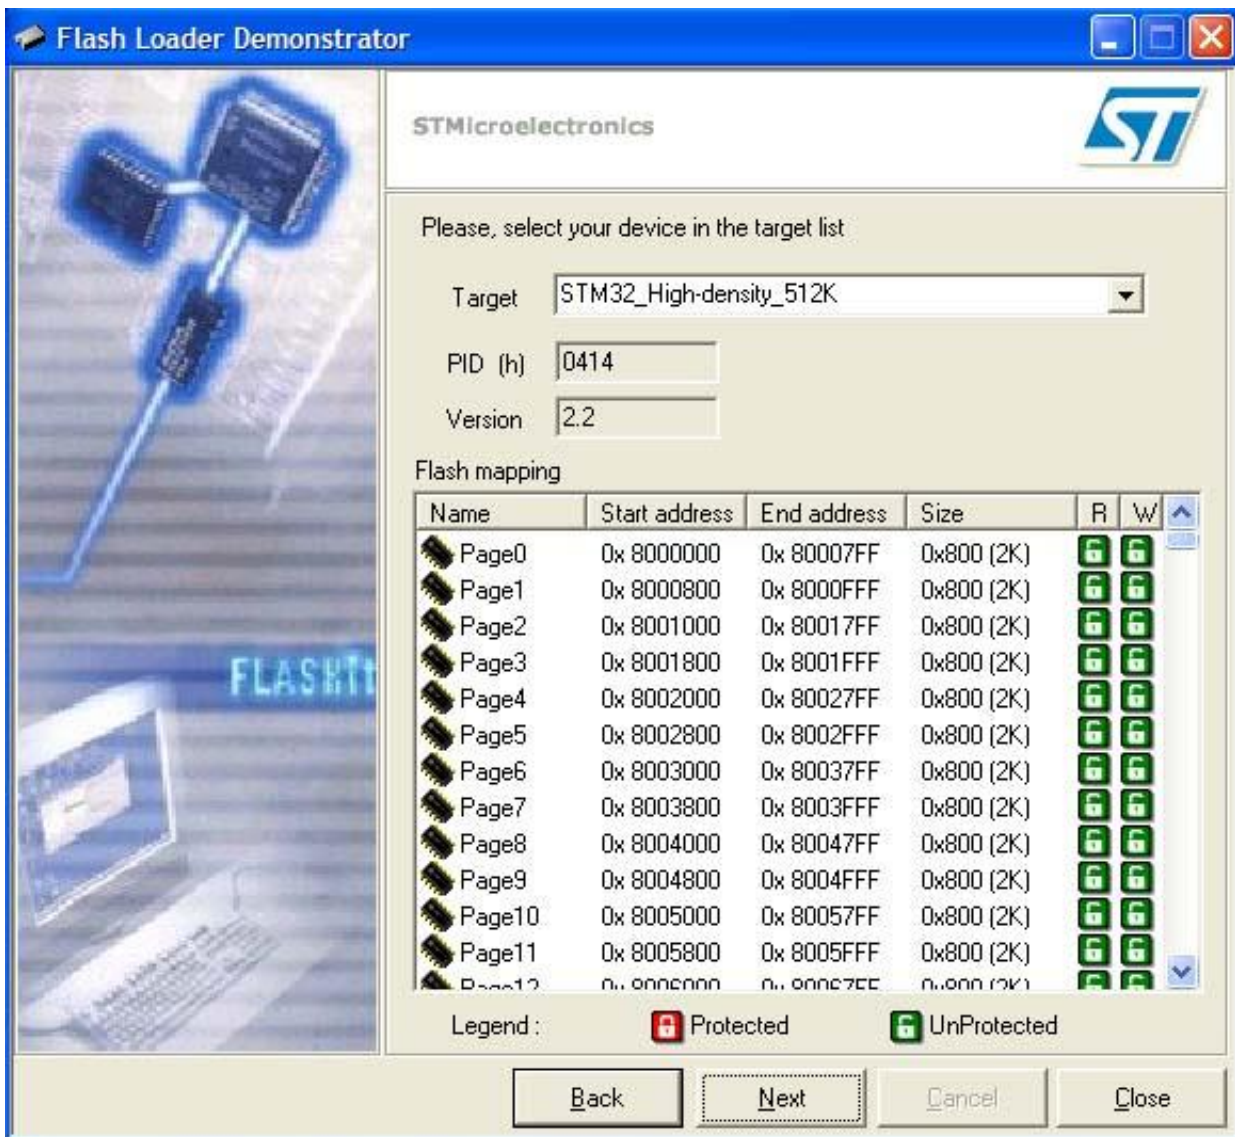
Flash Loader Demonstrator

FLASHIT

STMicroelectronics

ST

Please, select your device in the target list

Target STM32_High-density_512K

PID (h) 0414

Version 2.2

Flash mapping

| Name | Start address | End address | Size | R | W |
|---|---|---|---|---|---|
| Page0 | 0x 8000000 | 0x 80007FF | 0x800 (2K) | | |
| Page1 | 0x 8000800 | 0x 8000FFF | 0x800 (2K) | | |
| Page2 | 0x 8001000 | 0x 80017FF | 0x800 (2K) | | |
| Page3 | 0x 8001800 | 0x 8001FFF | 0x800 (2K) | | |
| Page4 | 0x 8002000 | 0x 80027FF | 0x800 (2K) | | |
| Page5 | 0x 8002800 | 0x 8002FFF | 0x800 (2K) | | |
| Page6 | 0x 8003000 | 0x 80037FF | 0x800 (2K) | | |
| Page7 | 0x 8003800 | 0x 8003FFF | 0x800 (2K) | | |
| Page8 | 0x 8004000 | 0x 80047FF | 0x800 (2K) | | |
| Page9 | 0x 8004800 | 0x 8004FFF | 0x800 (2K) | | |
| Page10 | 0x 8005000 | 0x 80057FF | 0x800 (2K) | | |
| Page11 | 0x 8005800 | 0x 8005FFF | 0x800 (2K) | | |
| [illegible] | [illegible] | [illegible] | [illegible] | | |

Legend : Protected UnProtected

Back Next Cancel Close